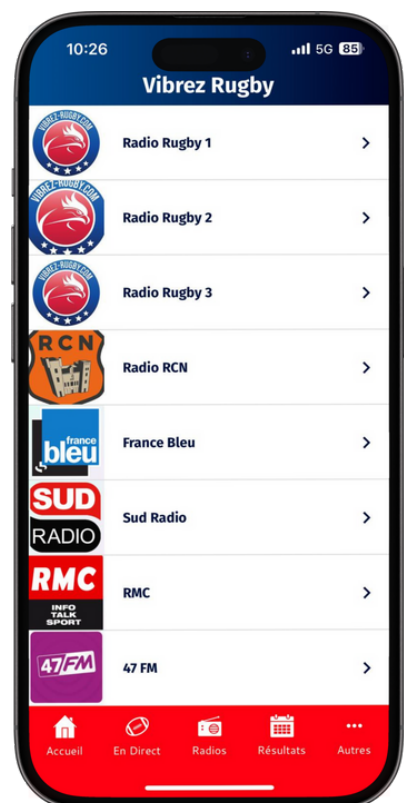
10:26 5G 85

Vibrez Rugby

VIBREZ-RUGBY.COM
Radio Rugby 1

VIBREZ-RUGBY.COM
Radio Rugby 2

VIBREZ-RUGBY.COM
Radio Rugby 3

RCN
Radio RCN

france bleu
France Bleu

SUD RADIO
Sud Radio

RMC INFO TALK SPORT
RMC

47FM
47 FM

Accueil En Direct Radios Résultats Autres